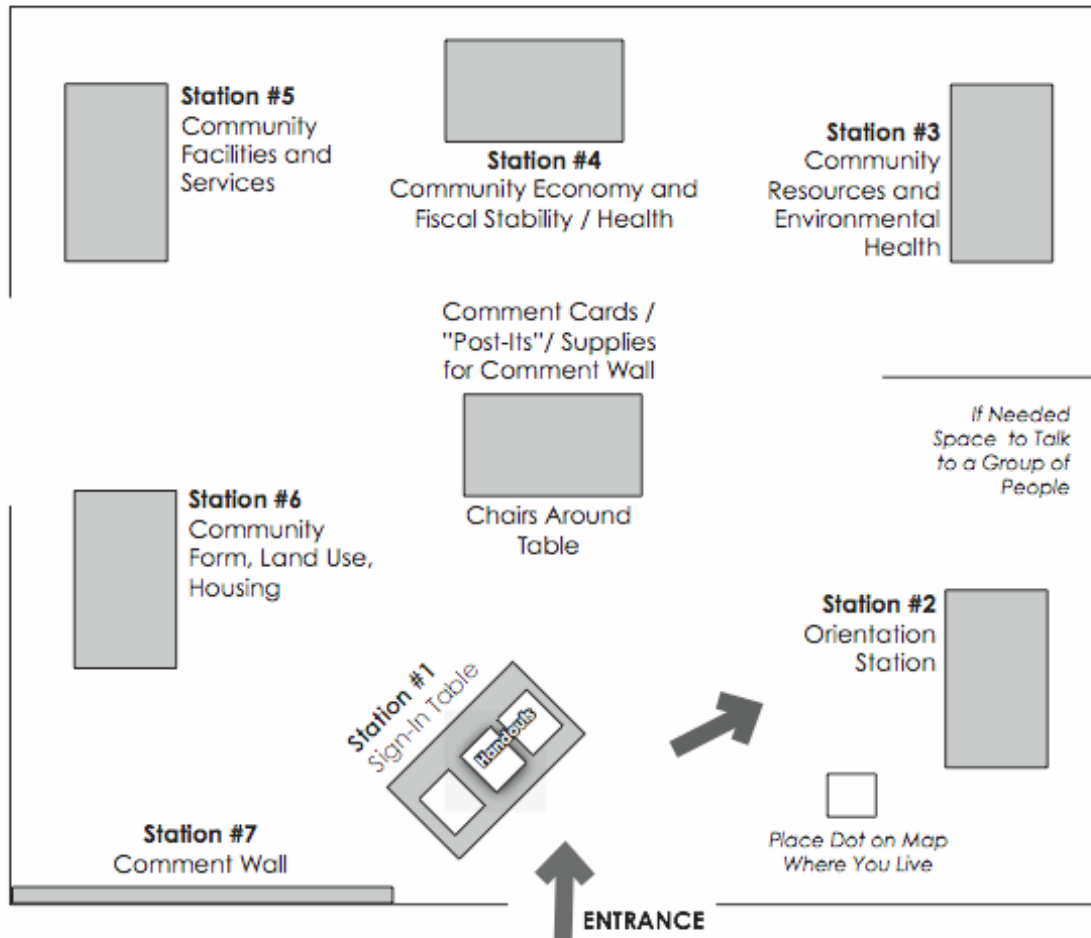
**Station #5**
Community Facilities and Services

**Station #4**
Community Economy and Fiscal Stability / Health

**Station #3**
Community Resources and Environmental Health

Comment Cards / "Post-Its"/ Supplies for Comment Wall

*If Needed Space to Talk to a Group of People*

**Station #6**
Community Form, Land Use, Housing

Chairs Around Table

**Station #2**
Orientation Station

**Station #1**
Sign-In Table

Handouts

**Station #7**
Comment Wall

*Place Dot on Map Where You Live*

**ENTRANCE**